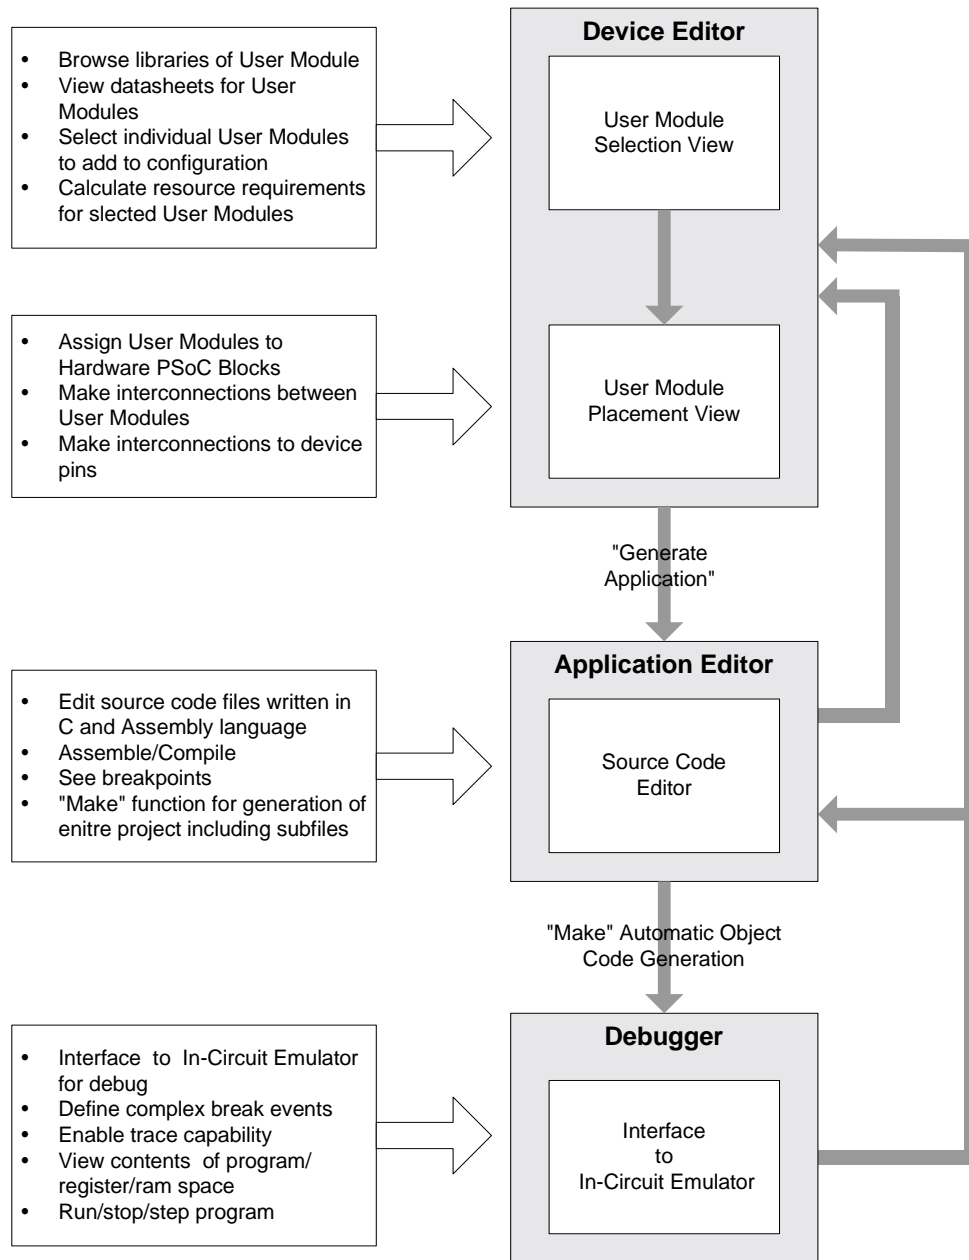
- Browse libraries of User Module
- View datasheets for User Modules
- Select individual User Modules to add to configuration
- Calculate resource requirements for slected User Modules

Device Editor

User Module Selection View

- Assign User Modules to Hardware PSoC Blocks
- Make interconnections between User Modules
- Make interconnections to device pins

User Module Placement View

"Generate Application"

- Edit source code files written in C and Assembly language
- Assemble/Compile
- See breakpoints
- "Make" function for generation of enitre project including subfiles

Application Editor

Source Code Editor

"Make" Automatic Object Code Generation

- Interface to In-Circuit Emulator for debug
- Define complex break events
- Enable trace capability
- View contents of program/ register/ram space
- Run/stop/step program

Debugger

Interface to In-Circuit Emulator